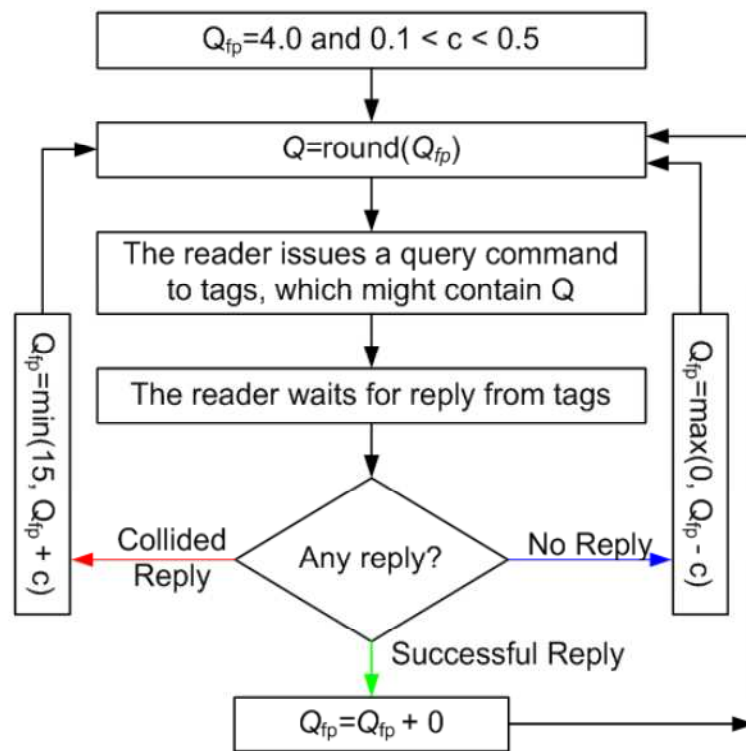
$Q_{fp}$=4.0 and 0.1 < c < 0.5

$Q$=round($Q_{fp}$)

The reader issues a query command to tags, which might contain Q

The reader waits for reply from tags

$Q_{fp}$=min(15, $Q_{fp}$ + c)

$Q_{fp}$=max(0, $Q_{fp}$ - c)

Collided Reply

Any reply?

No Reply

Successful Reply

$Q_{fp}$=$Q_{fp}$ + 0